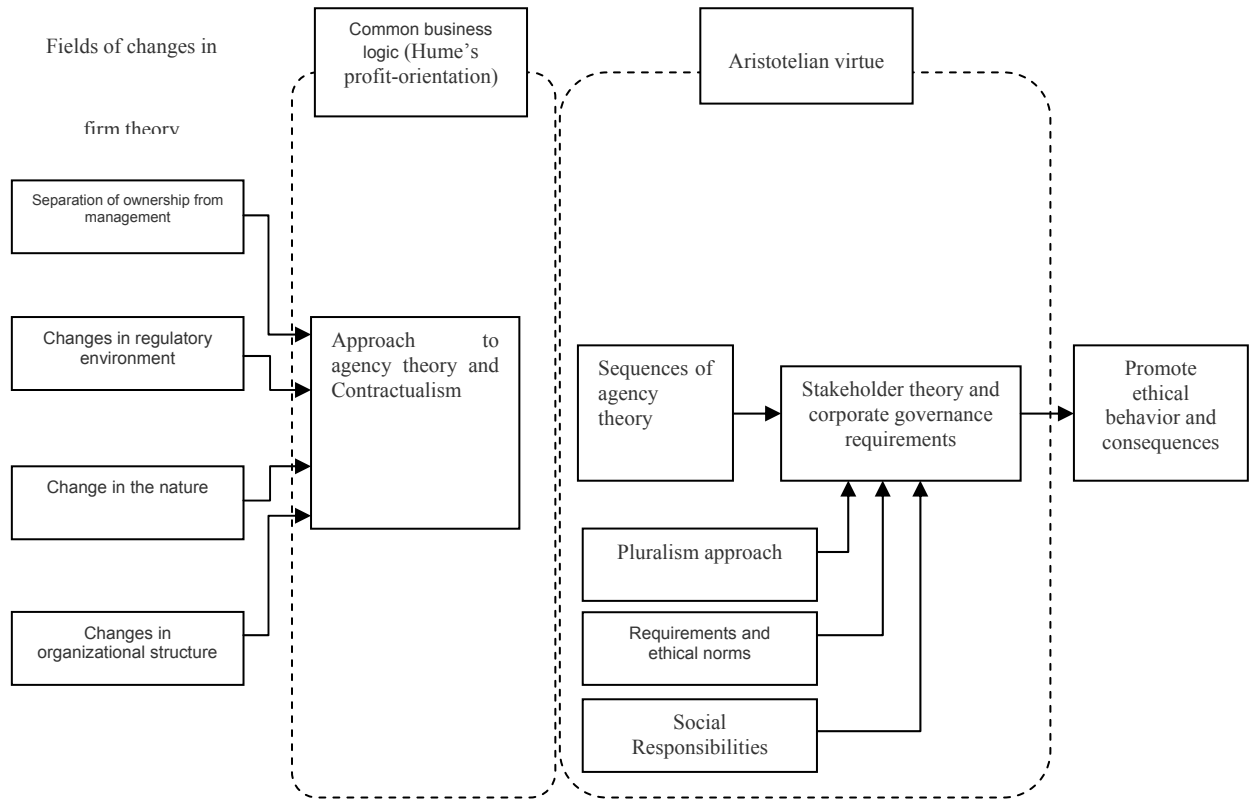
Fields of changes in firm theory

Common business logic (Hume's profit-orientation)

Aristotelian virtue

Separation of ownership from management

Changes in regulatory environment

Change in the nature

Changes in organizational structure

Approach to agency theory and Contractualism

Sequences of agency theory

Stakeholder theory and corporate governance requirements

Promote ethical behavior and consequences

Pluralism approach

Requirements and ethical norms

Social Responsibilities